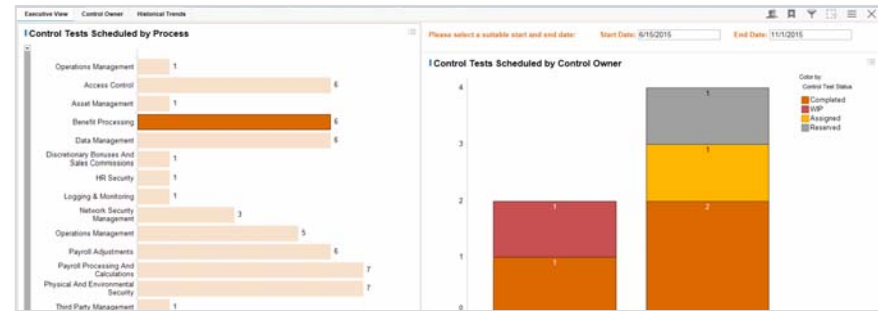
Executive View | Control Owner | Historical Trends

Control Tests Scheduled by Process

| Process | Count |
|---|---|
| Operations Management | 1 |
| Access Control | 6 |
| Asset Management | 1 |
| Benefit Processing | 6 |
| Data Management | 6 |
| Discretionary Bonuses And Sales Commissions | 1 |
| HR Security | 1 |
| Logging & Monitoring | 1 |
| Network Security Management | 3 |
| Operations Management | 5 |
| Payroll Adjustments | 6 |
| Payroll Processing And Calculations | 7 |
| Physical And Environmental Security | 7 |
| Third Party Management | 1 |

Please select a suitable start and end date: Start Date: 6/15/2015 End Date: 11/1/2015

Control Tests Scheduled by Control Owner

Color by
Control Test Status
Completed
WIP
Assigned
Reserved

4
3
2
1
0

1
1
1
1
2